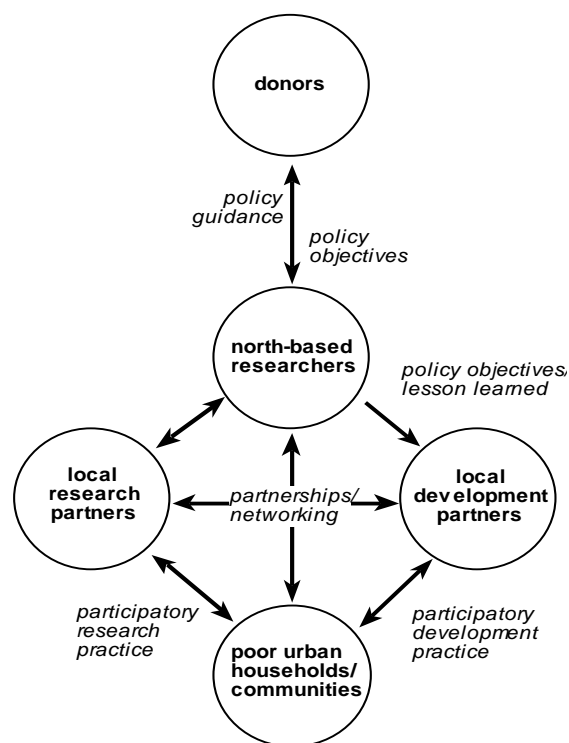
donors

policy guidance

policy objectives

north-based researchers

policy objectives/ lesson learned

local research partners

partnerships/ networking

local development partners

participatory research practice

participatory development practice

poor urban households/ communities